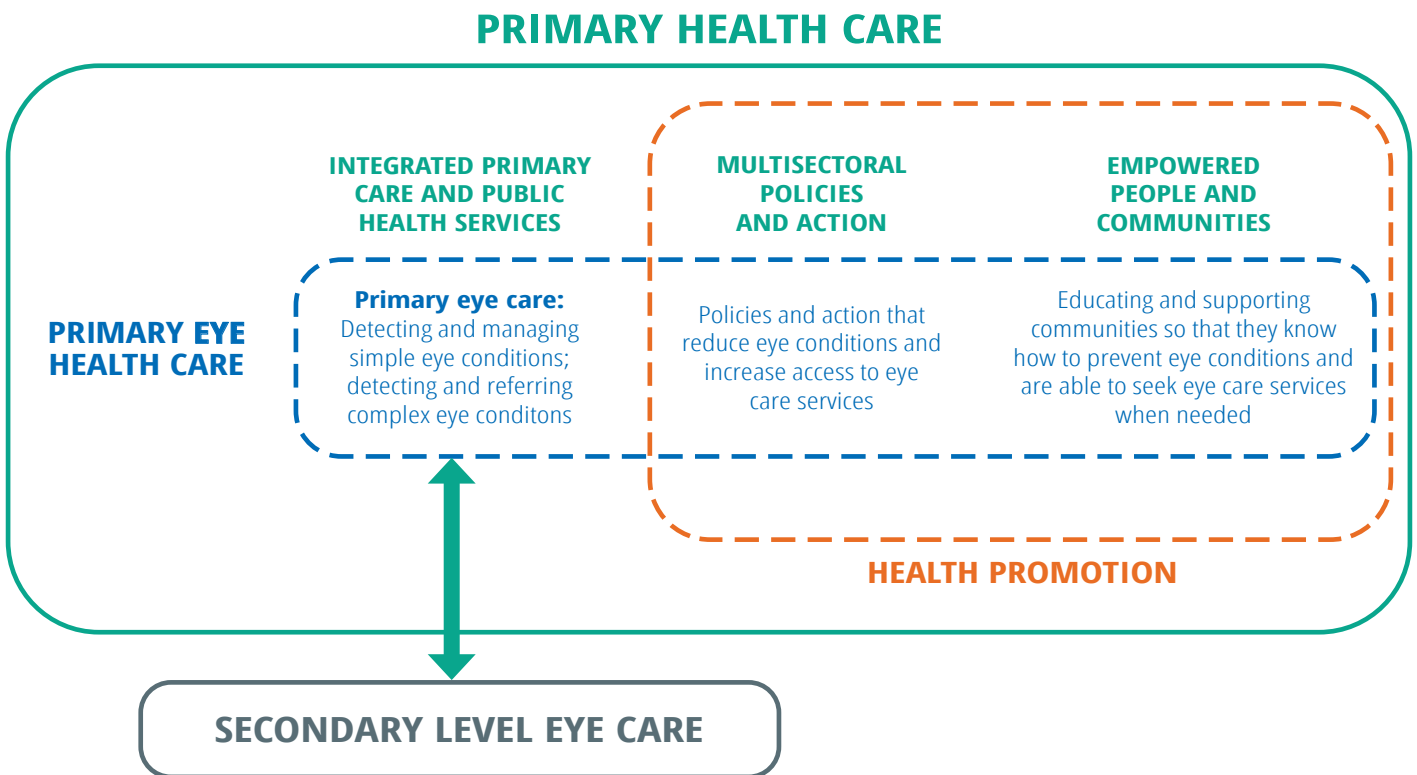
PRIMARY HEALTH CARE

INTEGRATED PRIMARY CARE AND PUBLIC HEALTH SERVICES

MULTISECTORAL POLICIES AND ACTION

EMPOWERED PEOPLE AND COMMUNITIES

PRIMARY EYE HEALTH CARE

Primary eye care: Detecting and managing simple eye conditions; detecting and referring complex eye conditons

Policies and action that reduce eye conditions and increase access to eye care services

Educating and supporting communities so that they know how to prevent eye conditions and are able to seek eye care services when needed

HEALTH PROMOTION

SECONDARY LEVEL EYE CARE